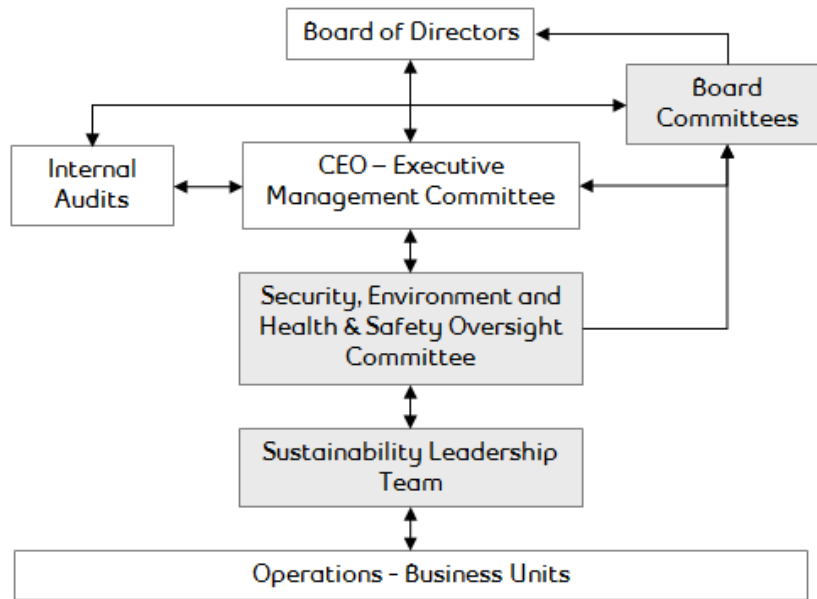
Board of Directors

Board Committees

Internal Audits

CEO – Executive Management Committee

Security, Environment and Health & Safety Oversight Committee

Sustainability Leadership Team

Operations - Business Units